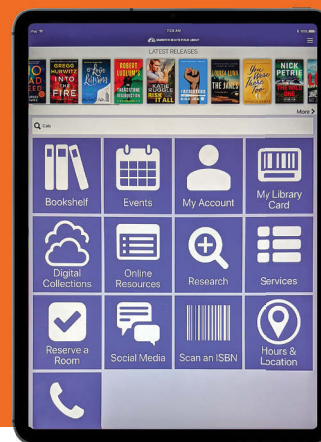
LATEST RELEASES

GREGG HURWITZ INTO THE FIRE

ROBERT LUDLUM'S

KATIE RUGGLE RISK IT ALL

NICK PETRIE

More >

Q

Bookshelf

Events

My Account

My Library Card

Digital Collections

Online Resources

Research

Services

Reserve a Room

Social Media

Scan an ISBN

Hours & Location